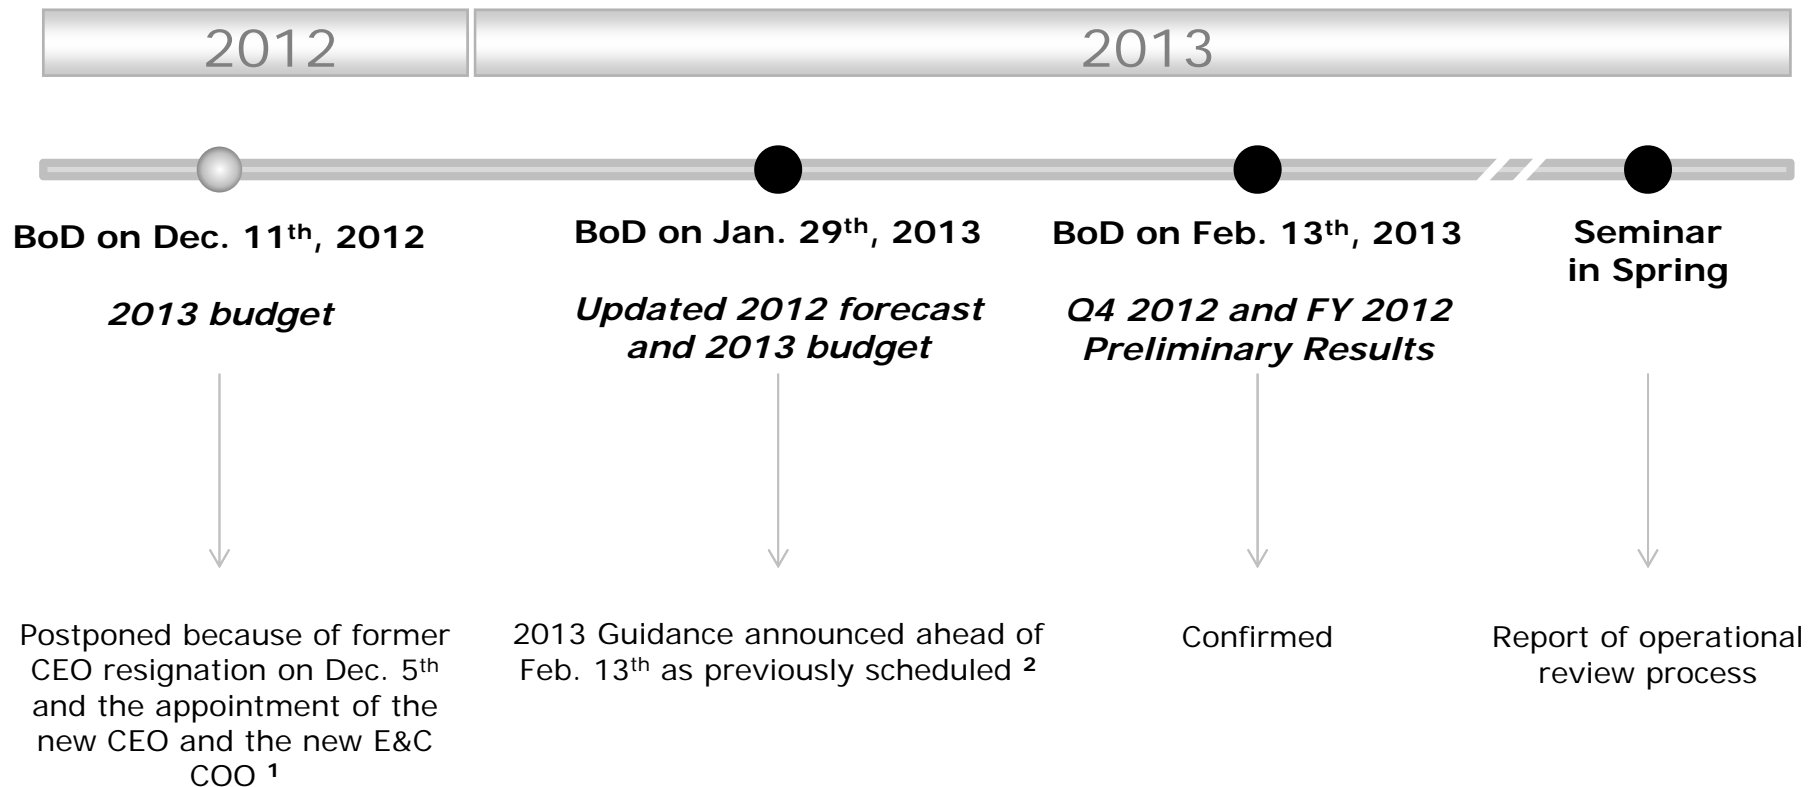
2012

2013

BoD on Dec. 11$^{th}$, 2012

*2013 budget*

Postponed because of former CEO resignation on Dec. 5$^{th}$ and the appointment of the new CEO and the new E&C COO $^{1}$

BoD on Jan. 29$^{th}$, 2013

*Updated 2012 forecast and 2013 budget*

2013 Guidance announced ahead of Feb. 13$^{th}$ as previously scheduled $^{2}$

BoD on Feb. 13$^{th}$, 2013

*Q4 2012 and FY 2012 Preliminary Results*

Confirmed

Seminar in Spring

Report of operational review process